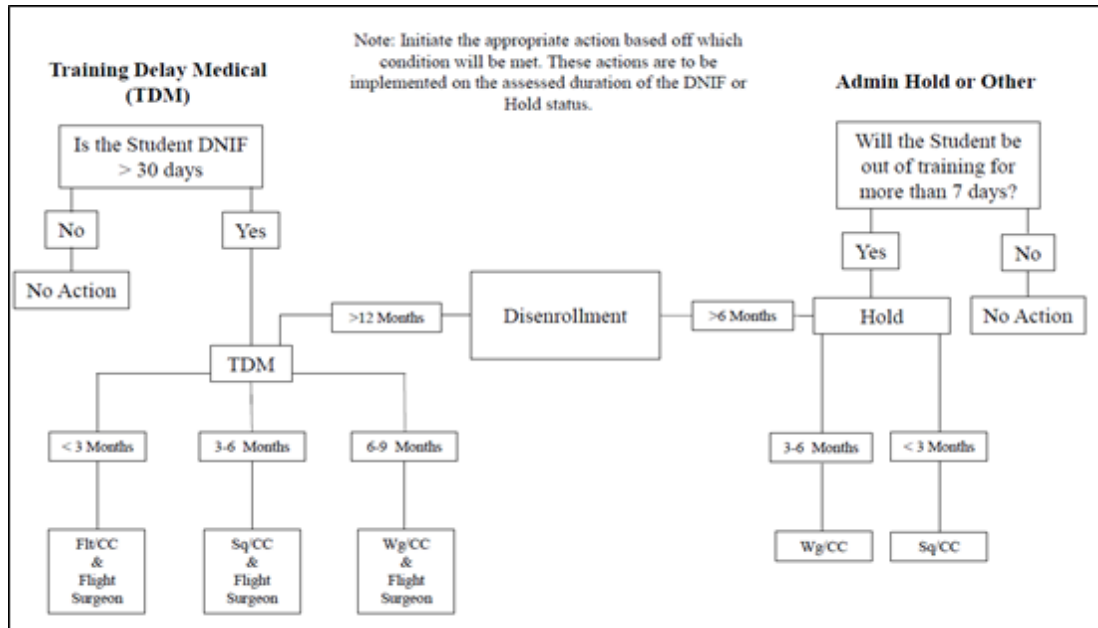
Note: Initiate the appropriate action based off which condition will be met. These actions are to be implemented on the assessed duration of the DNIF or Hold status.

Training Delay Medical (TDM)

Is the Student DNIF > 30 days

No

No Action

Yes

>12 Months

TDM

< 3 Months

Flt/CC & Flight Surgeon

3-6 Months

Sq/CC & Flight Surgeon

6-9 Months

Wg/CC & Flight Surgeon

Disenrollment

Admin Hold or Other

Will the Student be out of training for more than 7 days?

Yes

No

No Action

>6 Months

Hold

3-6 Months

Wg/CC

< 3 Months

Sq/CC